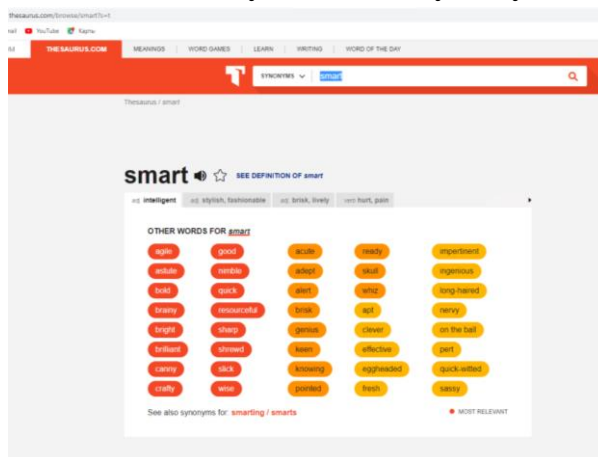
thesaurus.com/browse/smart?s=t

nail YouTube Карты

THESAURUS.COM MEANINGS WORD GAMES LEARN WRITING WORD OF THE DAY

SYNONYMS smart

Thesaurus / smart

smart SEE DEFINITION OF smart

adj intelligent adj stylish, fashionable adj brisk, lively verb hurt, pain

OTHER WORDS FOR smart

agile
astute
bold
brainy
bright
brilliant
canny
crafty

good
nimble
quick
resourceful
sharp
shrewd
slick
wise

acute
adept
alert
brisk
genius
keen
knowing
pointed

ready
skull
whiz
apt
clever
effective
eggheaded
fresh

impertinent
ingenious
long-haired
nervy
on the ball
pert
quick-witted
sassy

See also synonyms for: smarting / smarts

MOST RELEVANT